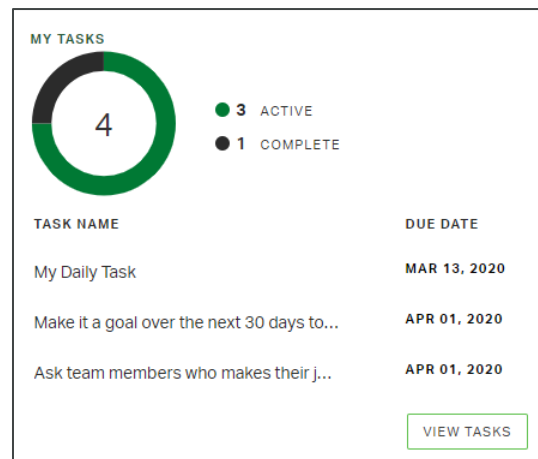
MY TASKS

4

3 ACTIVE

1 COMPLETE

| TASK NAME | DUE DATE |
|---|---|
| My Daily Task | MAR 13, 2020 |
| Make it a goal over the next 30 days to... | APR 01, 2020 |
| Ask team members who makes their j... | APR 01, 2020 |

VIEW TASKS